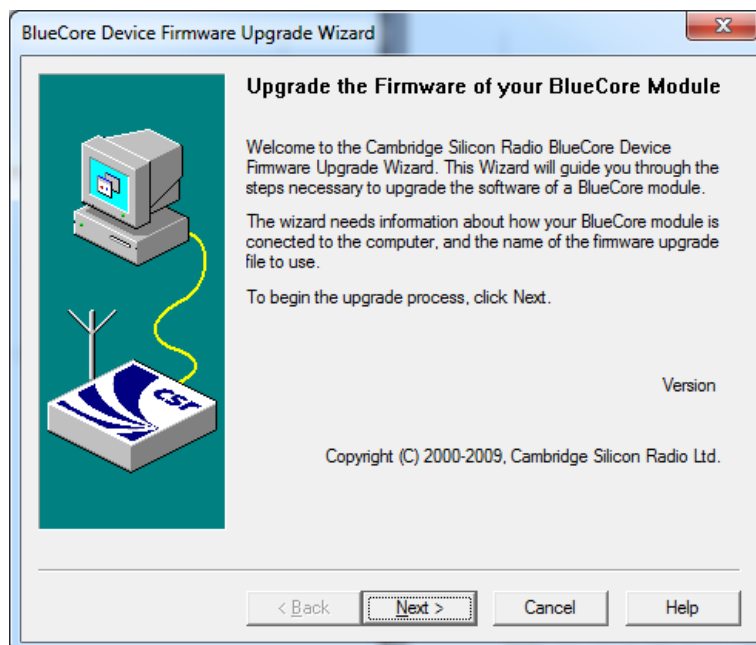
BlueCore Device Firmware Upgrade Wizard

Upgrade the Firmware of your BlueCore Module

Welcome to the Cambridge Silicon Radio BlueCore Device Firmware Upgrade Wizard. This Wizard will guide you through the steps necessary to upgrade the software of a BlueCore module.

The wizard needs information about how your BlueCore module is conected to the computer, and the name of the firmware upgrade file to use.

To begin the upgrade process, click Next.

Version

Copyright (C) 2000-2009, Cambridge Silicon Radio Ltd.

CSR

< Back
Next >
Cancel
Help